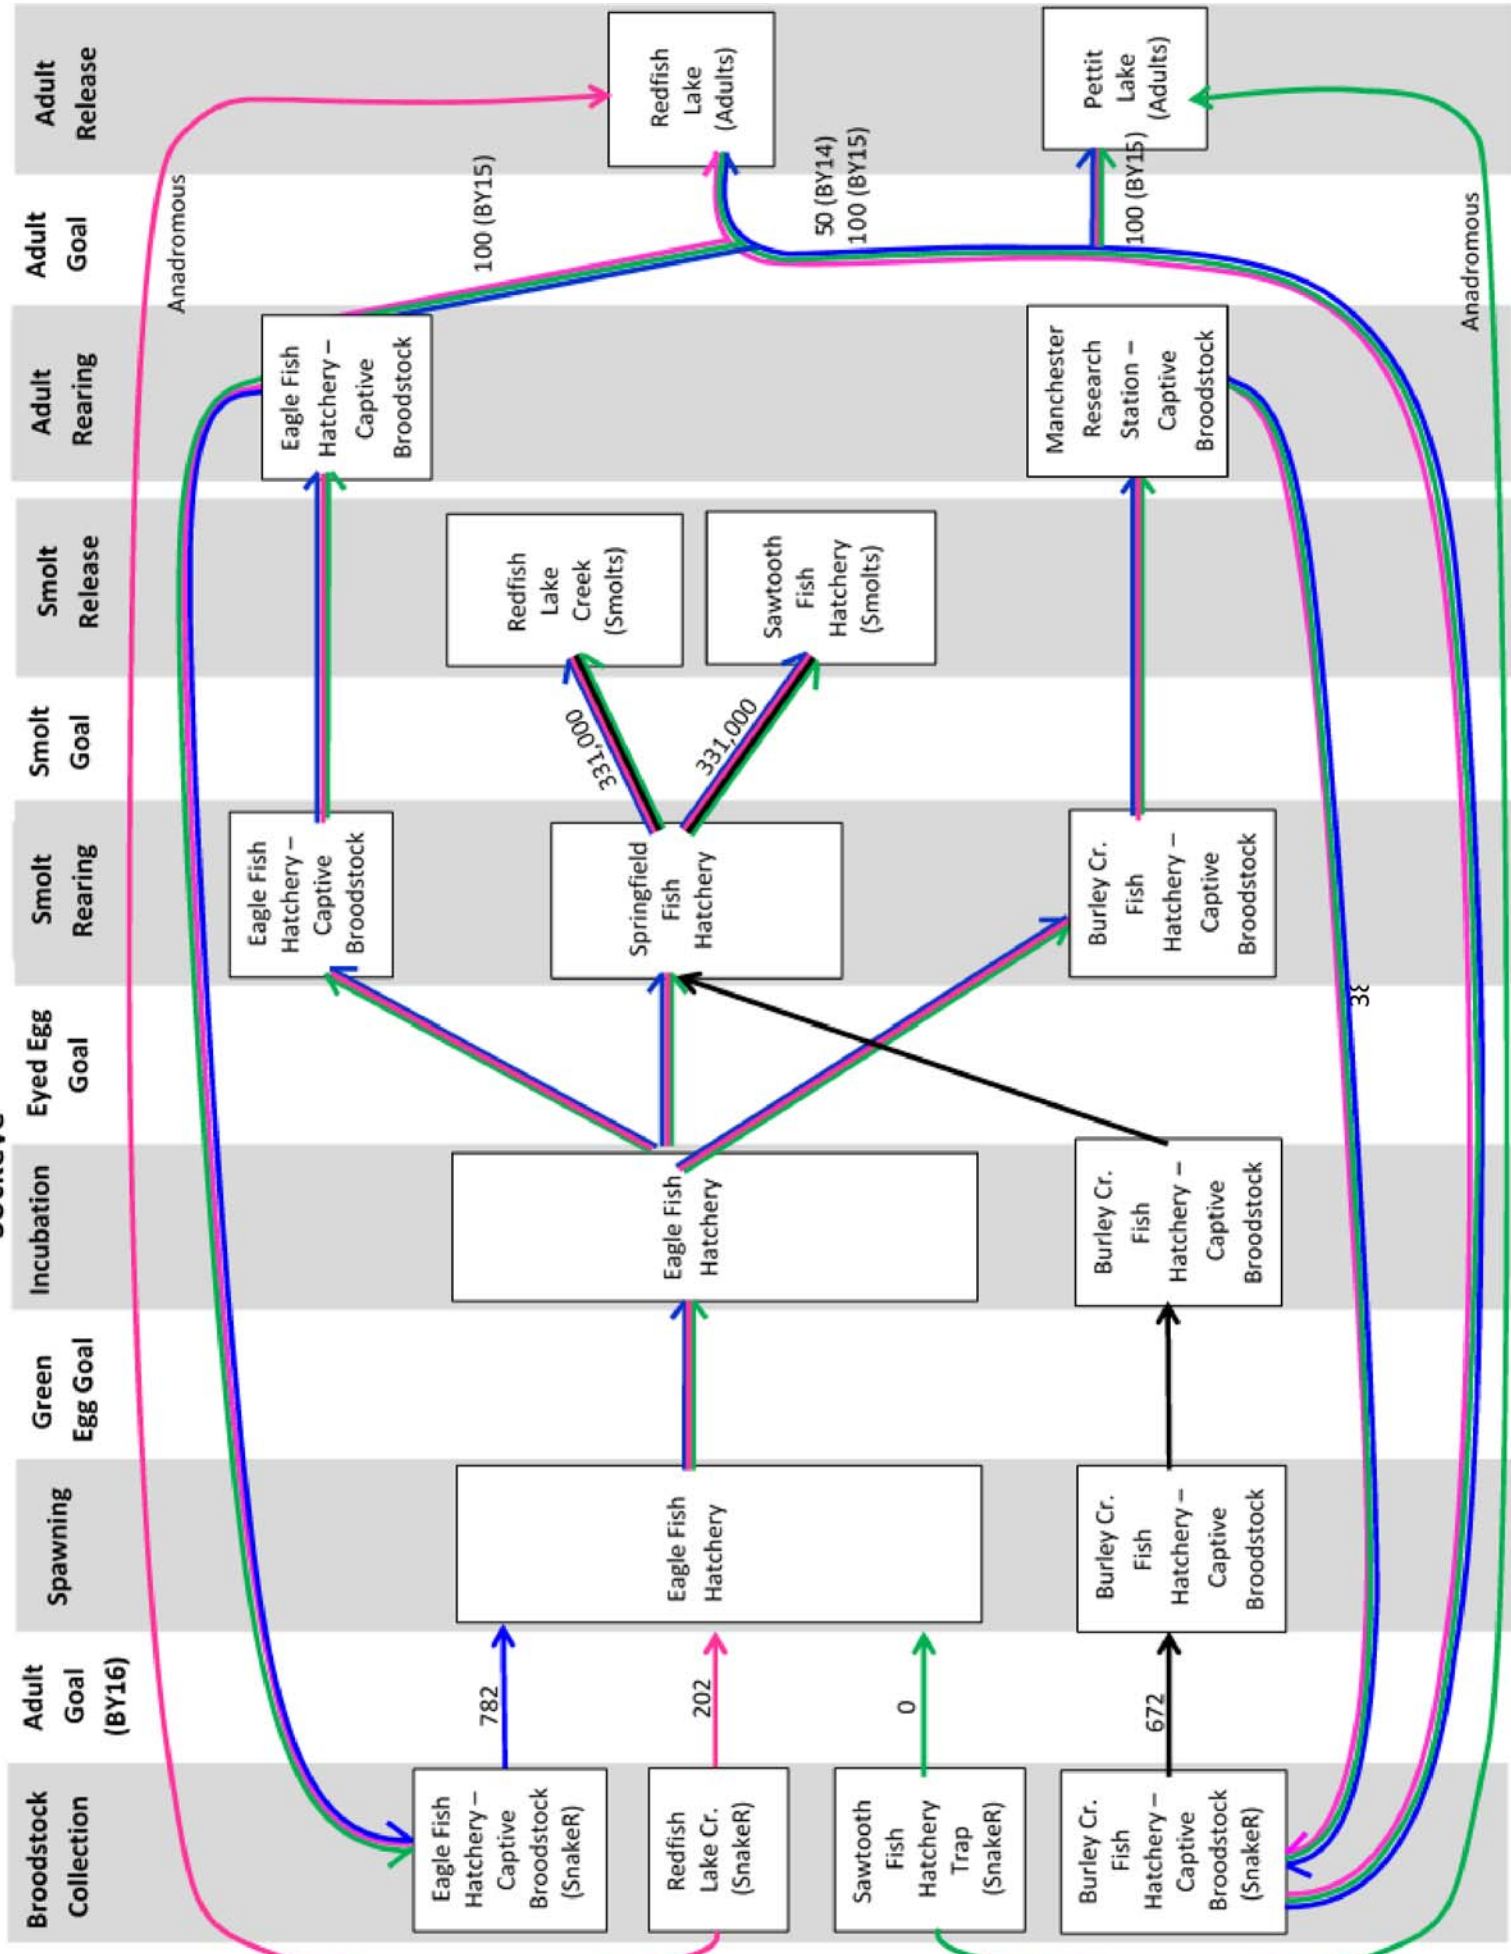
Adult Release
Adult Goal
Adult Rearing
Smolt Release
Smolt Goal
Smolt Rearing
Eyed Egg Goal
Incubation
Green Egg Goal
Spawning
Adult Goal (BY16)
Broodstock Collection

Redfish Lake (Adults)
Pettit Lake (Adults)
Anadromous
100 (BY15)
50 (BY14)
100 (BY15)
100 (BY15)
Anadromous
Eagle Fish Hatchery – Captive Broodstock
Manchester Research Station – Captive Broodstock
Redfish Lake Creek (Smolts)
Sawtooth Fish Hatchery (Smolts)
331,000
331,000
Eagle Fish Hatchery – Captive Broodstock
Springfield Fish Hatchery
Burley Cr. Fish Hatchery – Captive Broodstock
Eagle Fish Hatchery
Burley Cr. Fish Hatchery – Captive Broodstock
Eagle Fish Hatchery
Burley Cr. Fish Hatchery – Captive Broodstock
782
202
0
672
Eagle Fish Hatchery – Captive Broodstock (SnakeR)
Redfish Lake Cr. (SnakeR)
Sawtooth Fish Hatchery Trap (SnakeR)
Burley Cr. Fish Hatchery – Captive Broodstock (SnakeR)